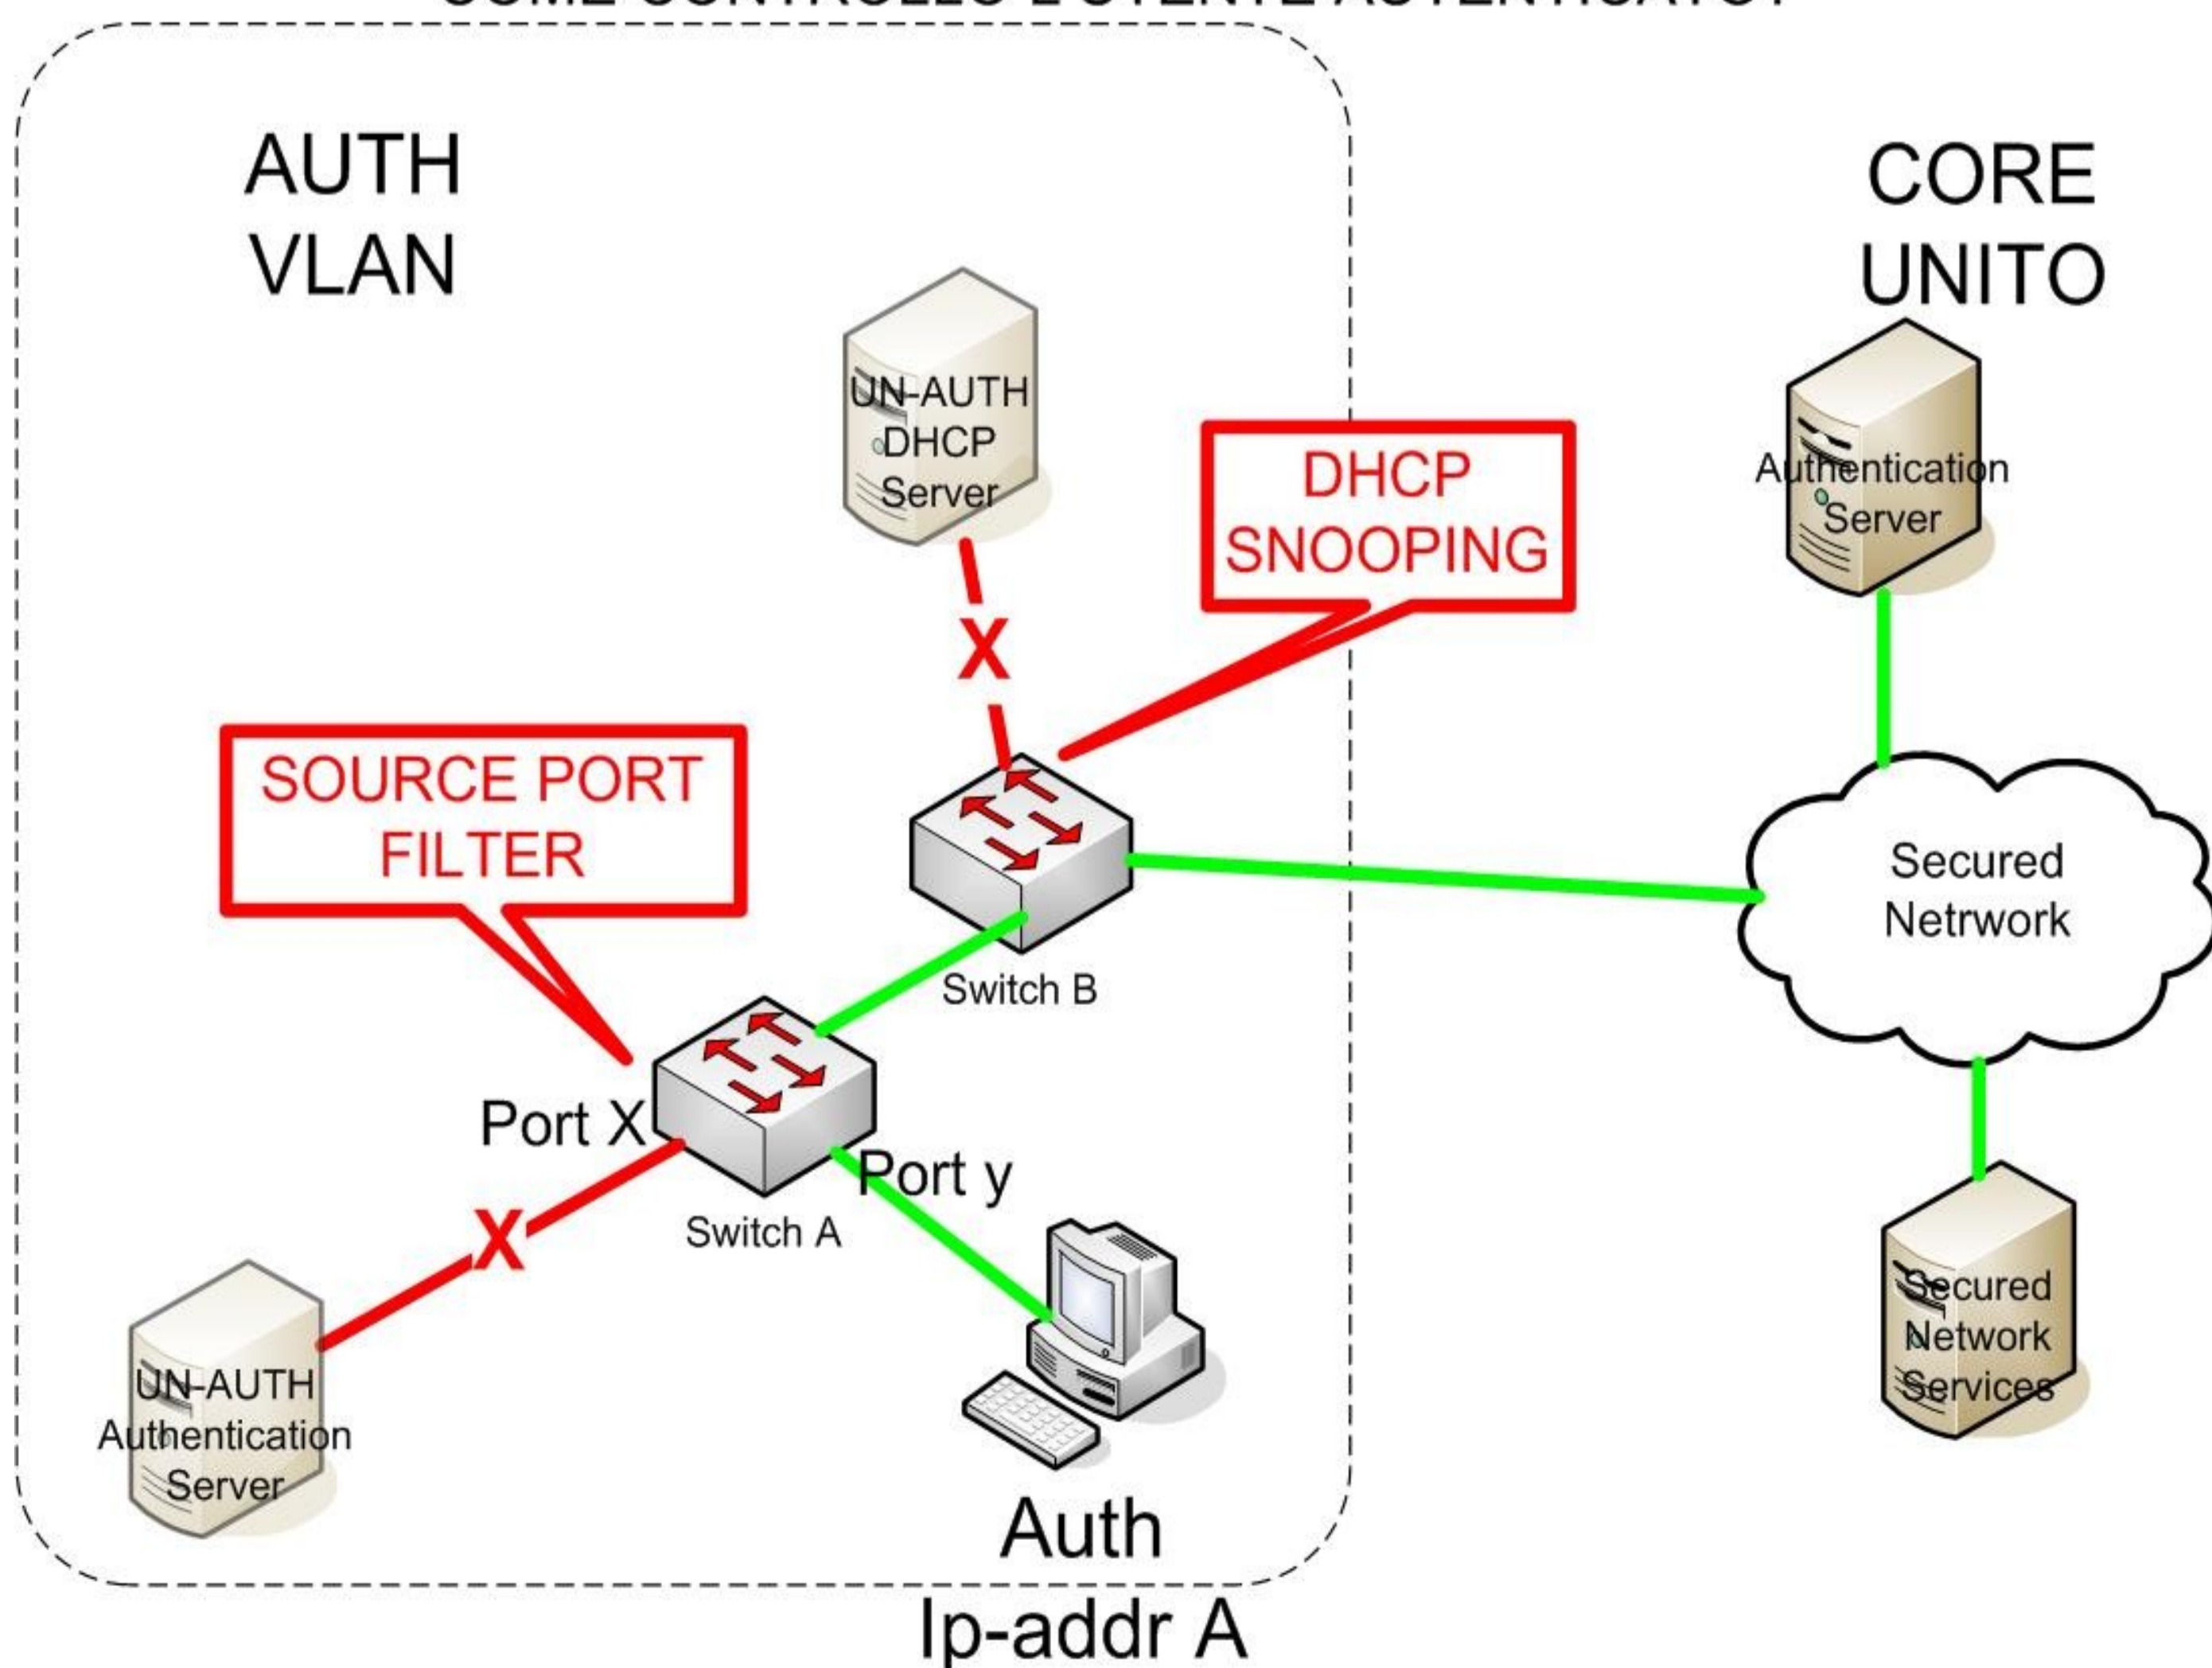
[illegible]

AUTH VLAN

CORE UNITO

UN-AUTH DHCP Server

DHCP SNOOPING

Authentication Server

X

SOURCE PORT FILTER

Secured Netrwork

Switch B

Port X

Port y

Switch A

X

Secured Network Services

UN-AUTH Authentication Server

Auth

Ip-addr A